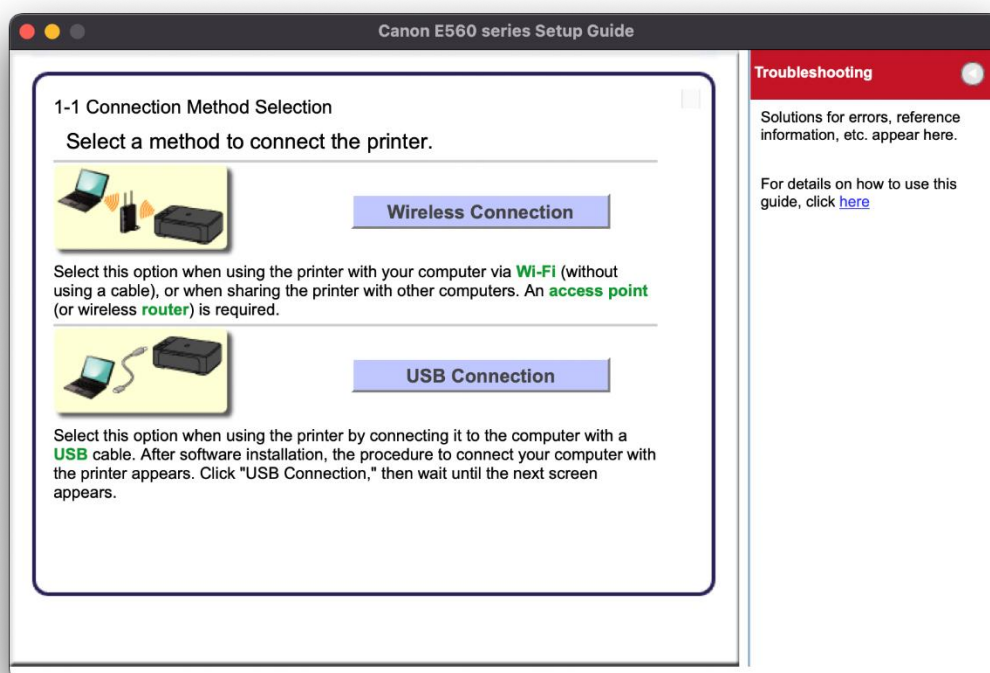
Canon E560 series Setup Guide

1-1 Connection Method Selection

Select a method to connect the printer.

Wireless Connection

Select this option when using the printer with your computer via Wi-Fi (without using a cable), or when sharing the printer with other computers. An access point (or wireless router) is required.

USB Connection

Select this option when using the printer by connecting it to the computer with a USB cable. After software installation, the procedure to connect your computer with the printer appears. Click "USB Connection," then wait until the next screen appears.

Troubleshooting

Solutions for errors, reference information, etc. appear here.

For details on how to use this guide, click here